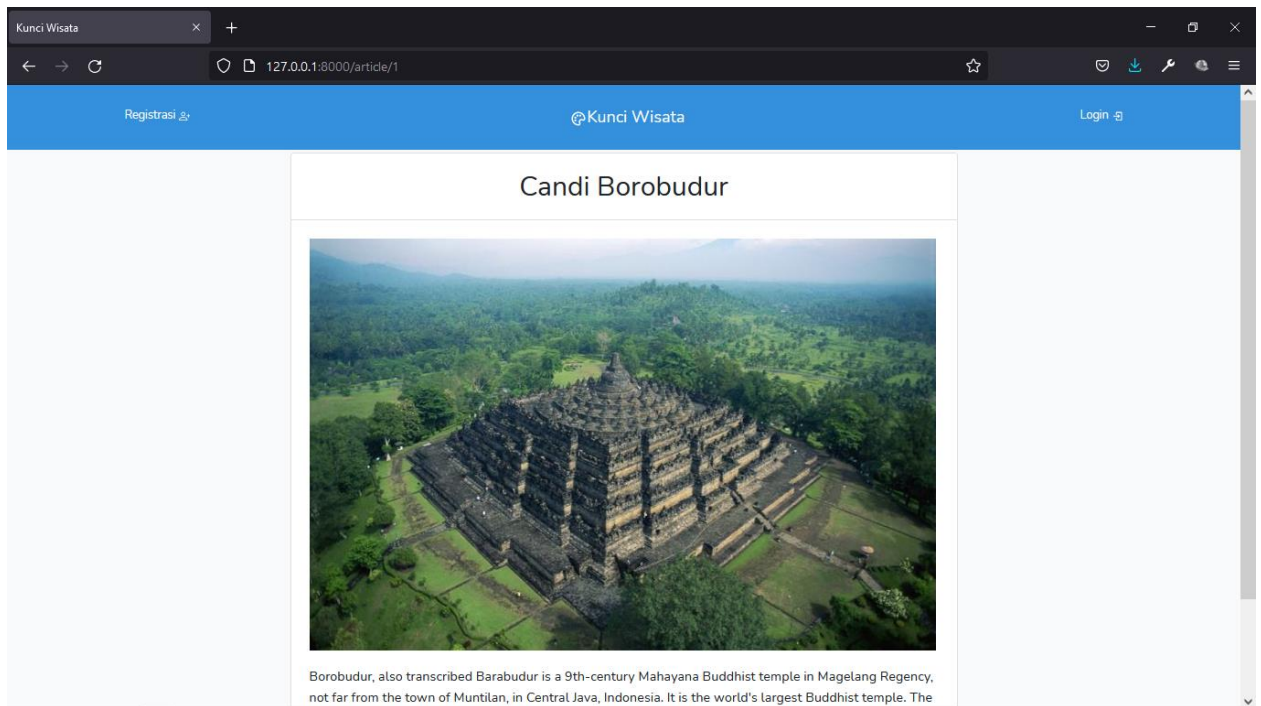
Kunci Wisata

127.0.0.1:8000/article/1

Registrasi

Kunci Wisata

Login

Candi Borobudur

Borobudur, also transcribed Barabudur is a 9th-century Mahayana Buddhist temple in Magelang Regency, not far from the town of Muntilan, in Central Java, Indonesia. It is the world's largest Buddhist temple. The